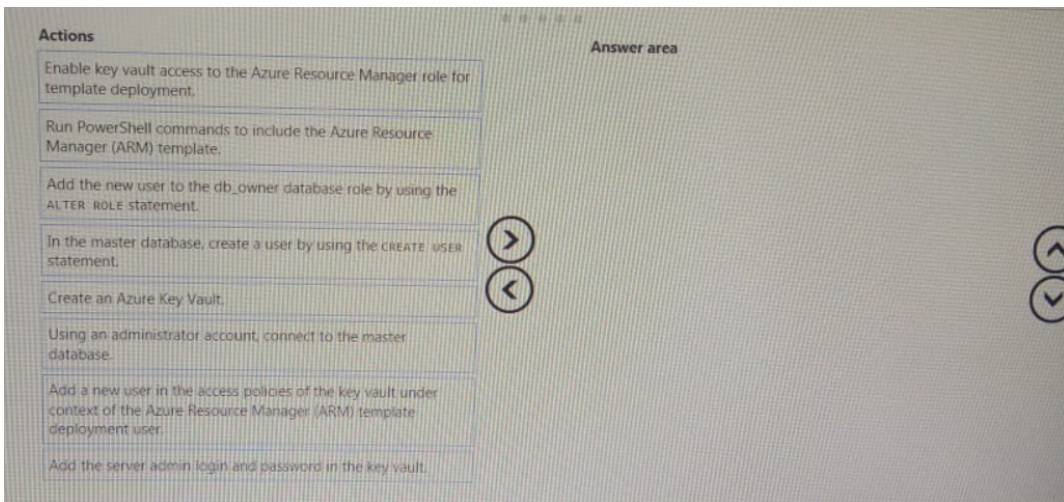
Actions

Enable key vault access to the Azure Resource Manager role for template deployment.

Run PowerShell commands to include the Azure Resource Manager (ARM) template.

Add the new user to the db_owner database role by using the ALTER ROLE statement.

In the master database, create a user by using the CREATE USER statement.

Create an Azure Key Vault.

Using an administrator account, connect to the master database.

Add a new user in the access policies of the key vault under context of the Azure Resource Manager (ARM) template deployment user.

Add the server admin login and password in the key vault.

Answer area